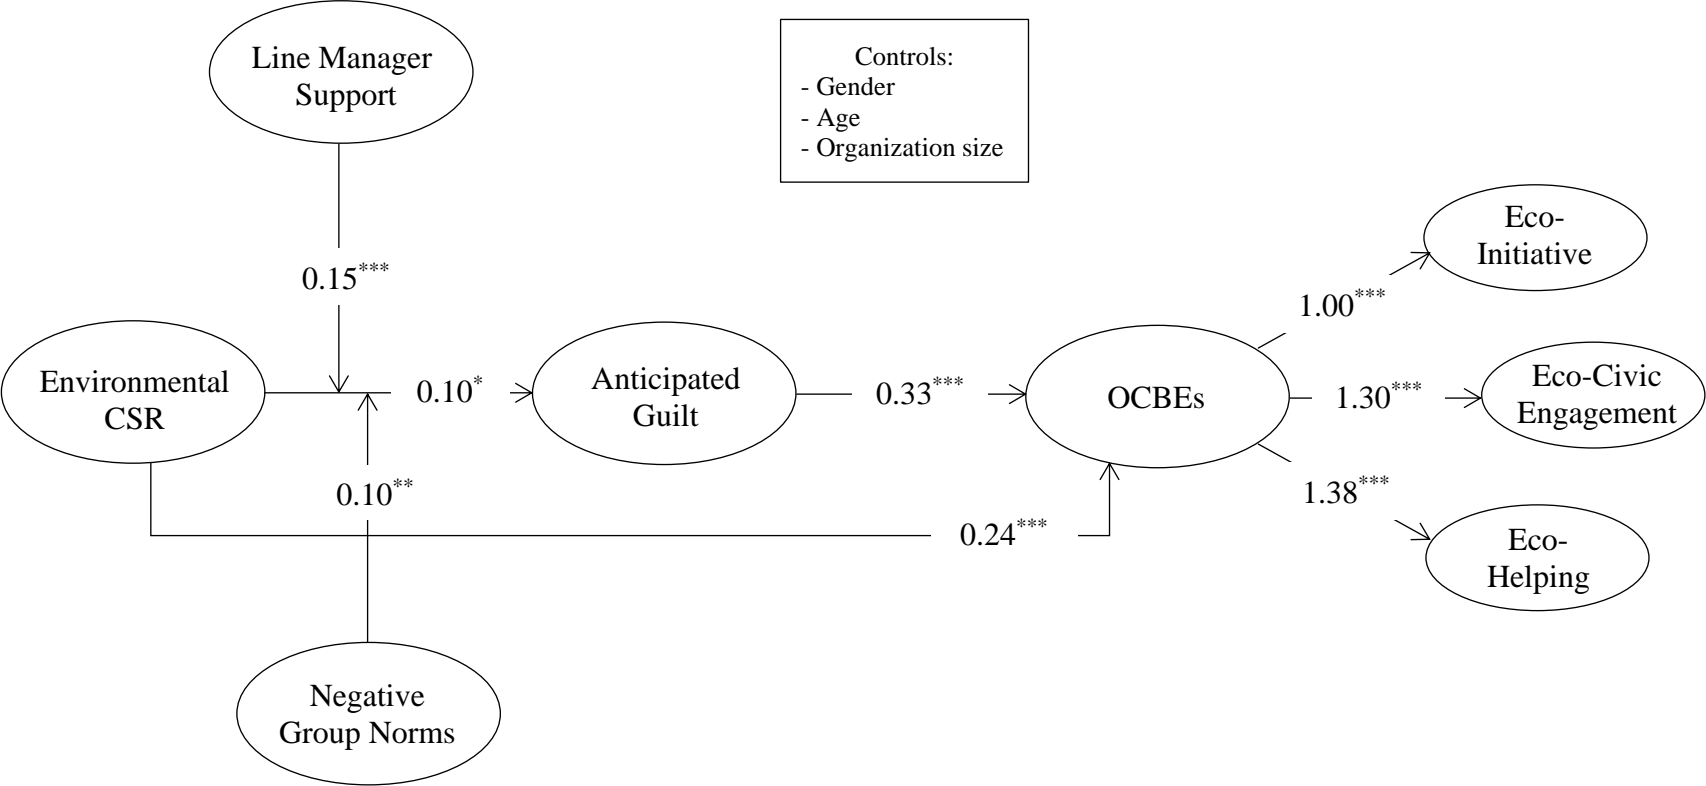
Line Manager Support

Controls:
- Gender
- Age
- Organization size

Eco-Initiative

$0.15^{***}$

$1.00^{***}$

Environmental CSR

$0.10^{*}$

Anticipated Guilt

$0.33^{***}$

OCBEs

$1.30^{***}$

Eco-Civic Engagement

$0.10^{**}$

$1.38^{***}$

$0.24^{***}$

Eco-Helping

Negative Group Norms